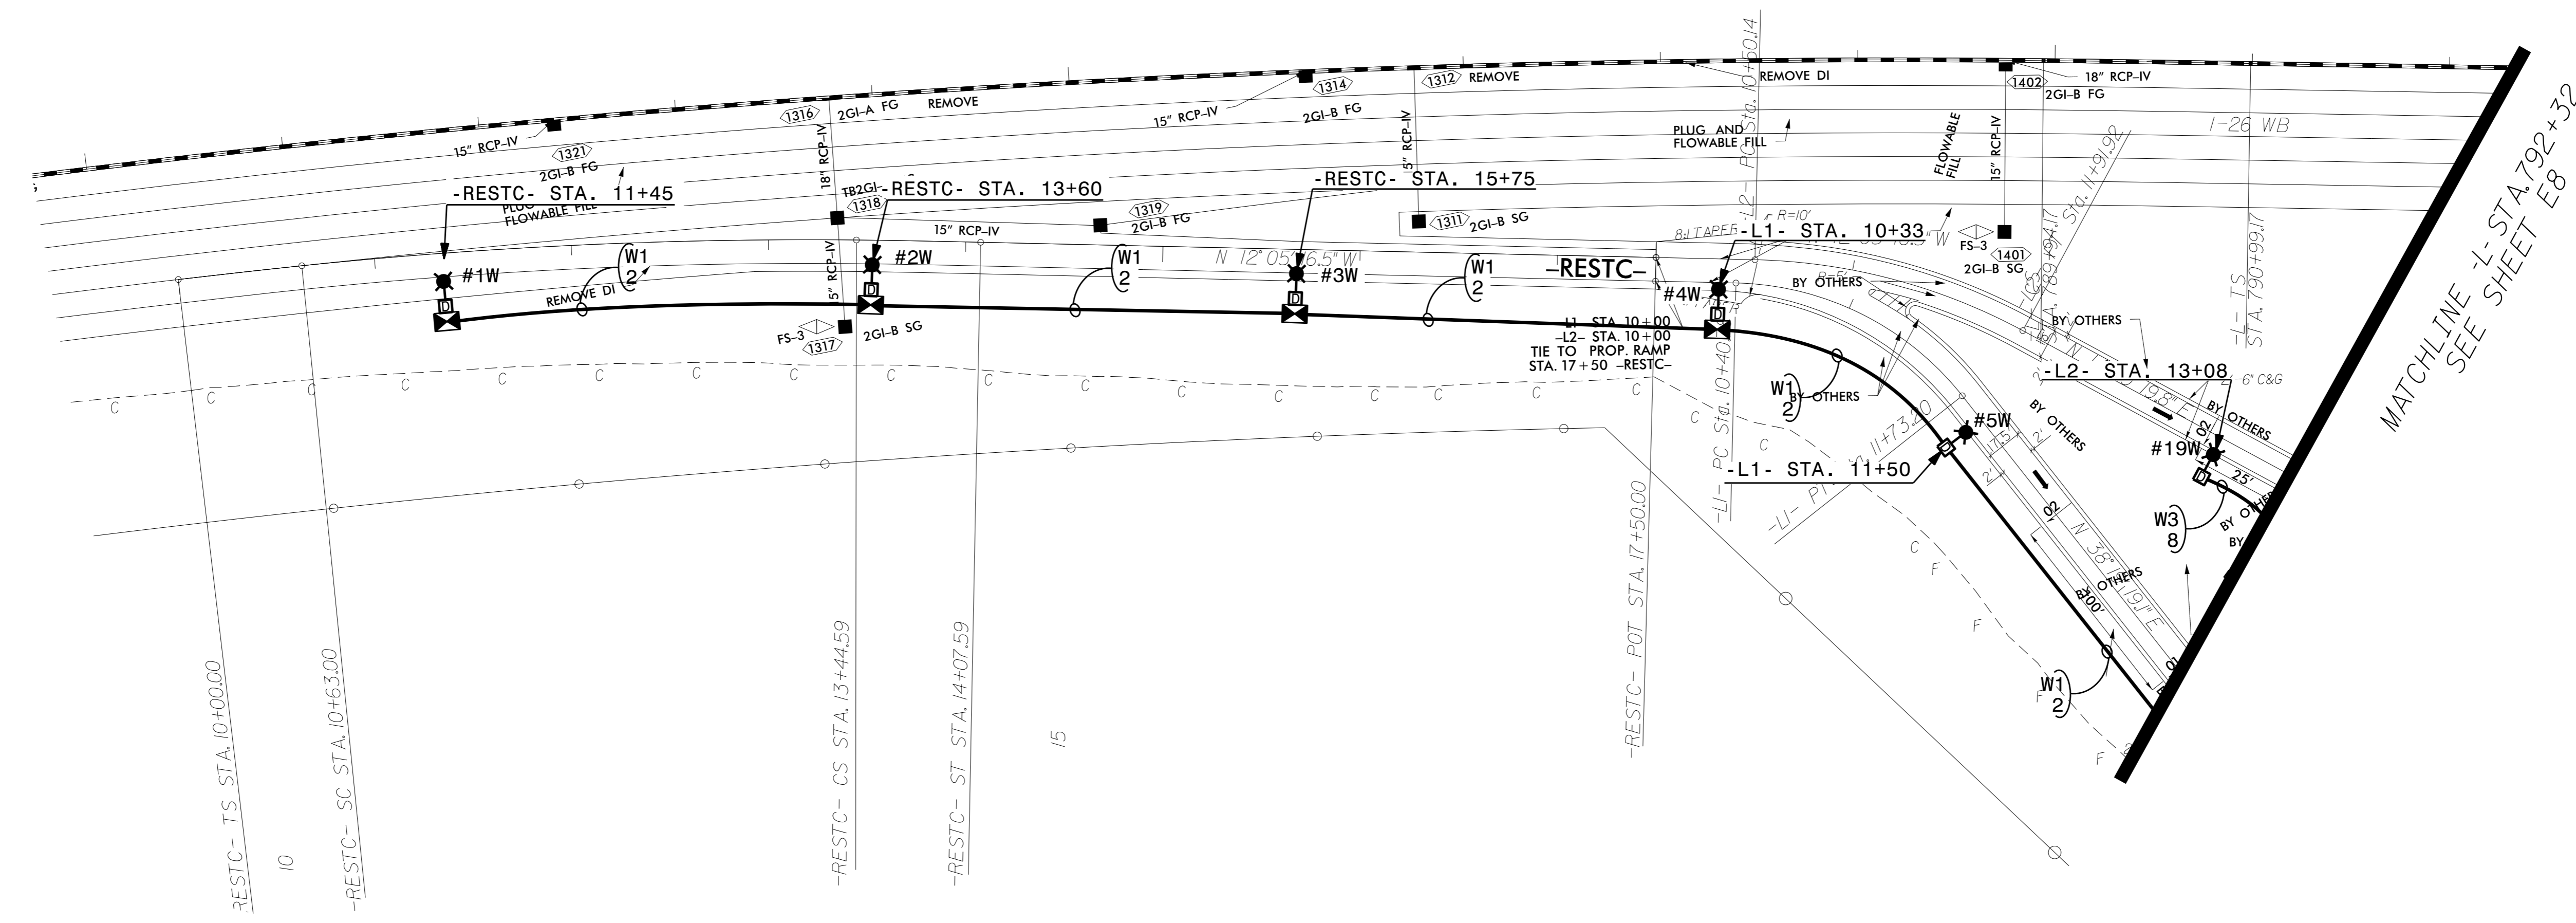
1316 2GI-A FG REMOVE
1314
1312 REMOVE
REMOVE DI
1402
18" RCP-IV
2GI-B FG
15" RCP-IV
2GI-B FG
I-26 WB
15" RCP-IV
1321
2GI-B FG
PLUG AND FLOWABLE FILL
FLOWABLE FILL
15" RCP-IV
18" RCP-IV
15" RCP-IV
-RESTC- STA. 11+45
PLUG FLOWABLE FILL
TB2GI -RESTC- STA. 13+60
1318
-RESTC- STA. 15+75
1319 2GI-B FG
1311 2GI-B SG
15" RCP-IV
-L1- STA. 10+33
FS-3
1401
2GI-B SG
#1W
W1 2
#2W
W1 2
N 12° 05' 6.5" W
#3W
W1 2
-RESTC-
#4W
BY OTHERS
BY OTHERS
REMOVE DI
15" RCP-IV
FS-3
1317
2GI-B SG
L1 STA. 10+00
-L2- STA. 10+00
TIE TO PROP. RAMP
STA. 17+50 -RESTC-
-L2- STA. 13+08
6" C&G
W1 2
BY OTHERS
#5W
BY OTHERS
BY OTHERS
#19W
-L1- STA. 11+50
W3 8
BY OTHERS
W1 2
MATCHLINE -L- STA. 792+32
SEE SHEET E8
-L- TS STA. 790+99.17
-L2- PC Sta. 10+50.14
-L1- PC Sta. 10+40
-L1- PI Sta. 11+73.20
Sta. 11+91.92
-RESTC- TS STA. 10+00.00
10
-RESTC- SC STA. 10+63.00
-RESTC- CS STA. 13+44.59
-RESTC- ST STA. 14+07.59
15
-RESTC- POT STA. 17+50.00
N 38° 19' E